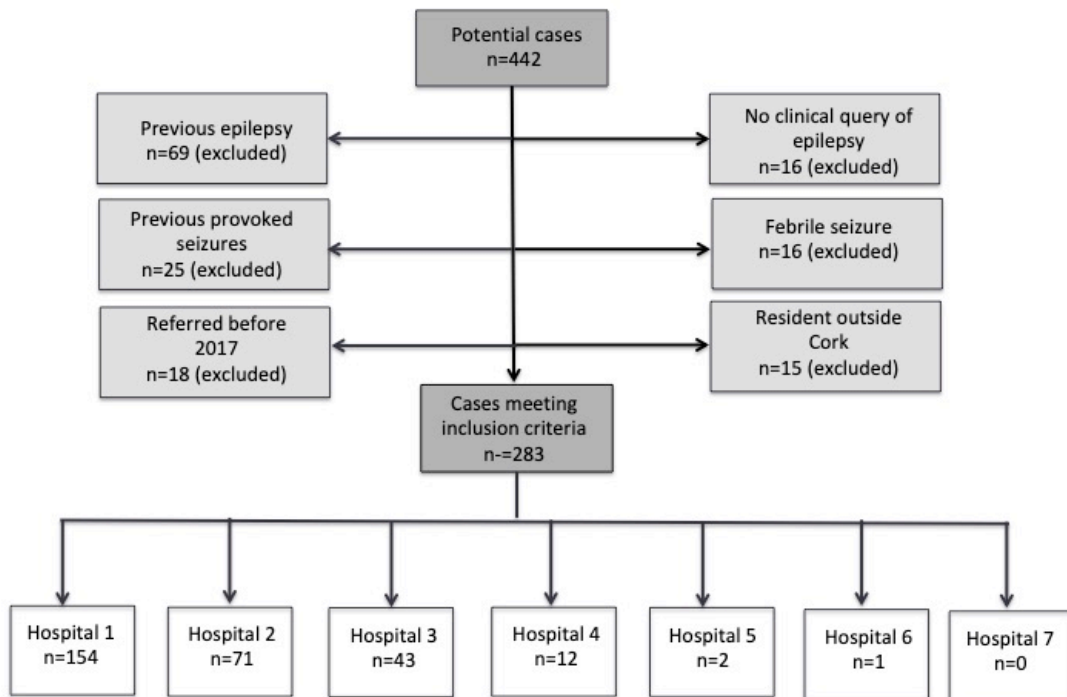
Potential cases
n=442

Previous epilepsy
n=69 (excluded)

No clinical query of epilepsy
n=16 (excluded)

Previous provoked seizures
n=25 (excluded)

Febrile seizure
n=16 (excluded)

Referred before 2017
n=18 (excluded)

Resident outside Cork
n=15 (excluded)

Cases meeting inclusion criteria
n-=283

Hospital 1
n=154

Hospital 2
n=71

Hospital 3
n=43

Hospital 4
n=12

Hospital 5
n=2

Hospital 6
n=1

Hospital 7
n=0